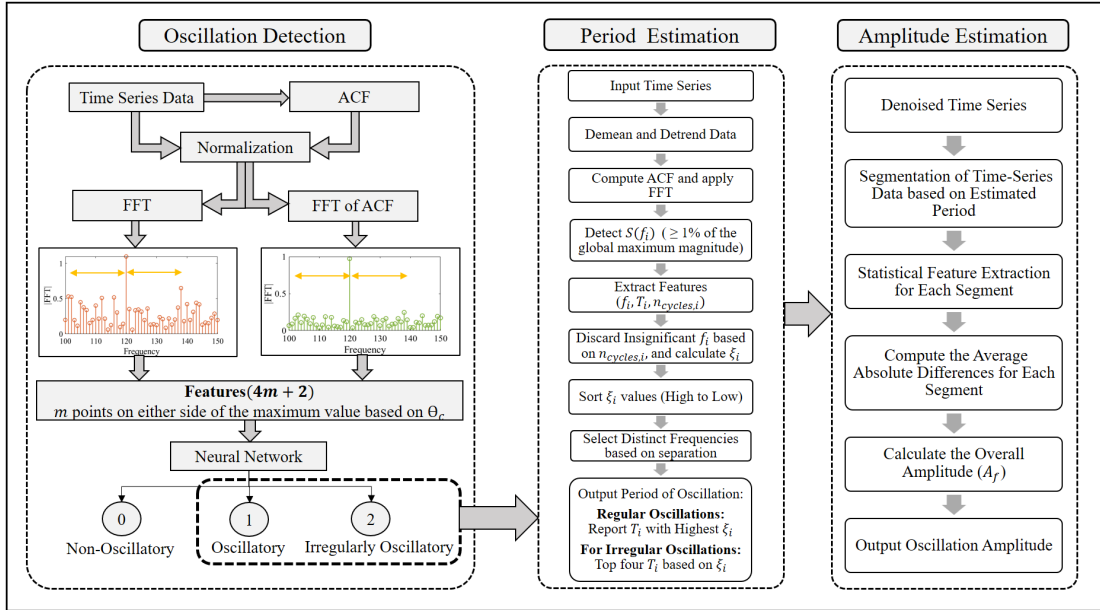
Oscillation Detection

Time Series Data

ACF

Normalization

FFT

FFT of ACF

1

|FFT|

0.5

0

100 110 120 130 140 150

Frequency

1

|FFT|

0.5

0

100 110 120 130 140 150

Frequency

**Features**$(4m + 2)$

$m$ points on either side of the maximum value based on $\theta_c$

Neural Network

0

Non-Oscillatory

1

Oscillatory

2

Irregularly Oscillatory

Period Estimation

Input Time Series

Demean and Detrend Data

Compute ACF and apply FFT

Detect $S(f_i)$ ( $\geq 1\%$ of the global maximum magnitude)

Extract Features $(f_i, T_i, n_{cycles,i})$

Discard Insignificant $f_i$ based on $n_{cycles,i}$, and calculate $\xi_i$

Sort $\xi_i$ values (High to Low)

Select Distinct Frequencies based on separation

Output Period of Oscillation:

**Regular Oscillations:**
Report $T_i$ with Highest $\xi_i$

**For Irregular Oscillations:**
Top four $T_i$ based on $\xi_i$

Amplitude Estimation

Denoised Time Series

Segmentation of Time-Series Data based on Estimated Period

Statistical Feature Extraction for Each Segment

Compute the Average Absolute Differences for Each Segment

Calculate the Overall Amplitude $(A_f)$

Output Oscillation Amplitude